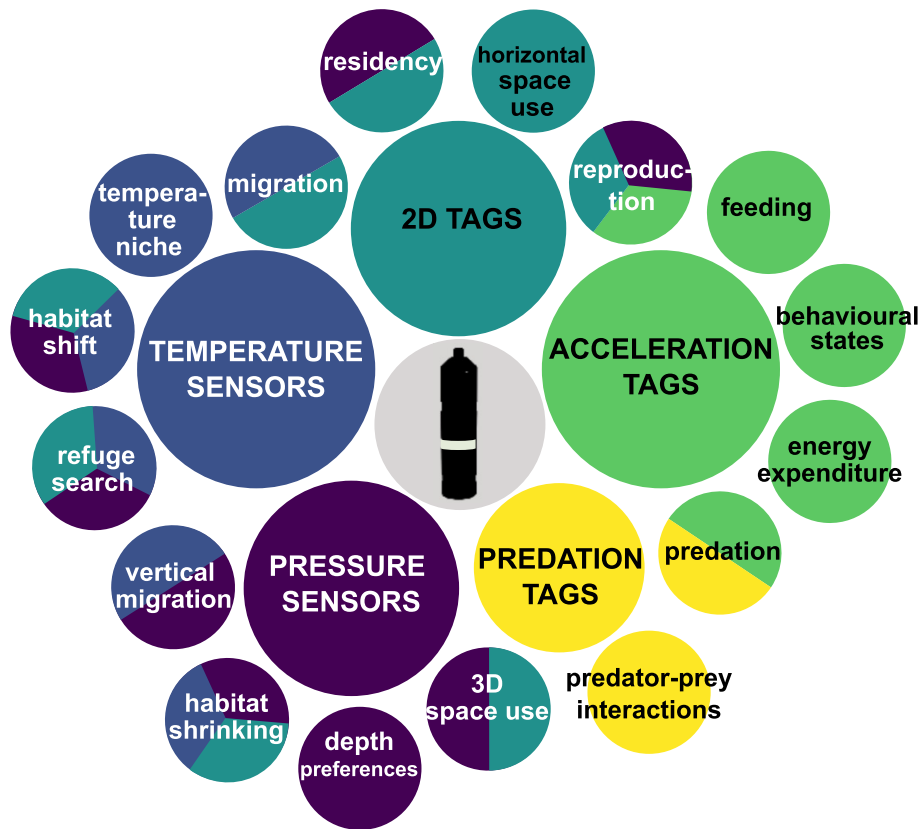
residency

horizontal space use

temperature niche

migration

2D TAGS

reproduction

feeding

habitat shift

TEMPERATURE SENSORS

ACCELERATION TAGS

behavioural states

refuge search

energy expenditure

predation

PREDATION TAGS

vertical migration

PRESSURE SENSORS

predator-prey interactions

habitat shrinking

3D space use

depth preferences